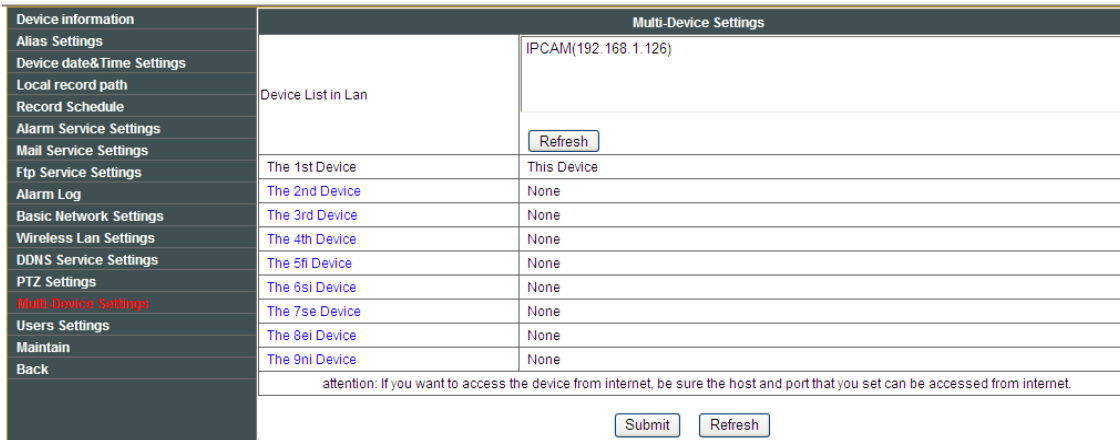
Device information
Alias Settings
Device date&Time Settings
Local record path
Record Schedule
Alarm Service Settings
Mail Service Settings
Ftp Service Settings
Alarm Log
Basic Network Settings
Wireless Lan Settings
DDNS Service Settings
PTZ Settings
Multi-Device Settings
Users Settings
Maintain
Back

Multi-Device Settings

| Device List in Lan | IPCAM(192.168.1.126) Refresh |
|---|---|
| The 1st Device | This Device |
| The 2nd Device | None |
| The 3rd Device | None |
| The 4th Device | None |
| The 5fi Device | None |
| The 6si Device | None |
| The 7se Device | None |
| The 8ei Device | None |
| The 9ni Device | None |

attention: If you want to access the device from internet, be sure the host and port that you set can be accessed from internet.

Submit Refresh